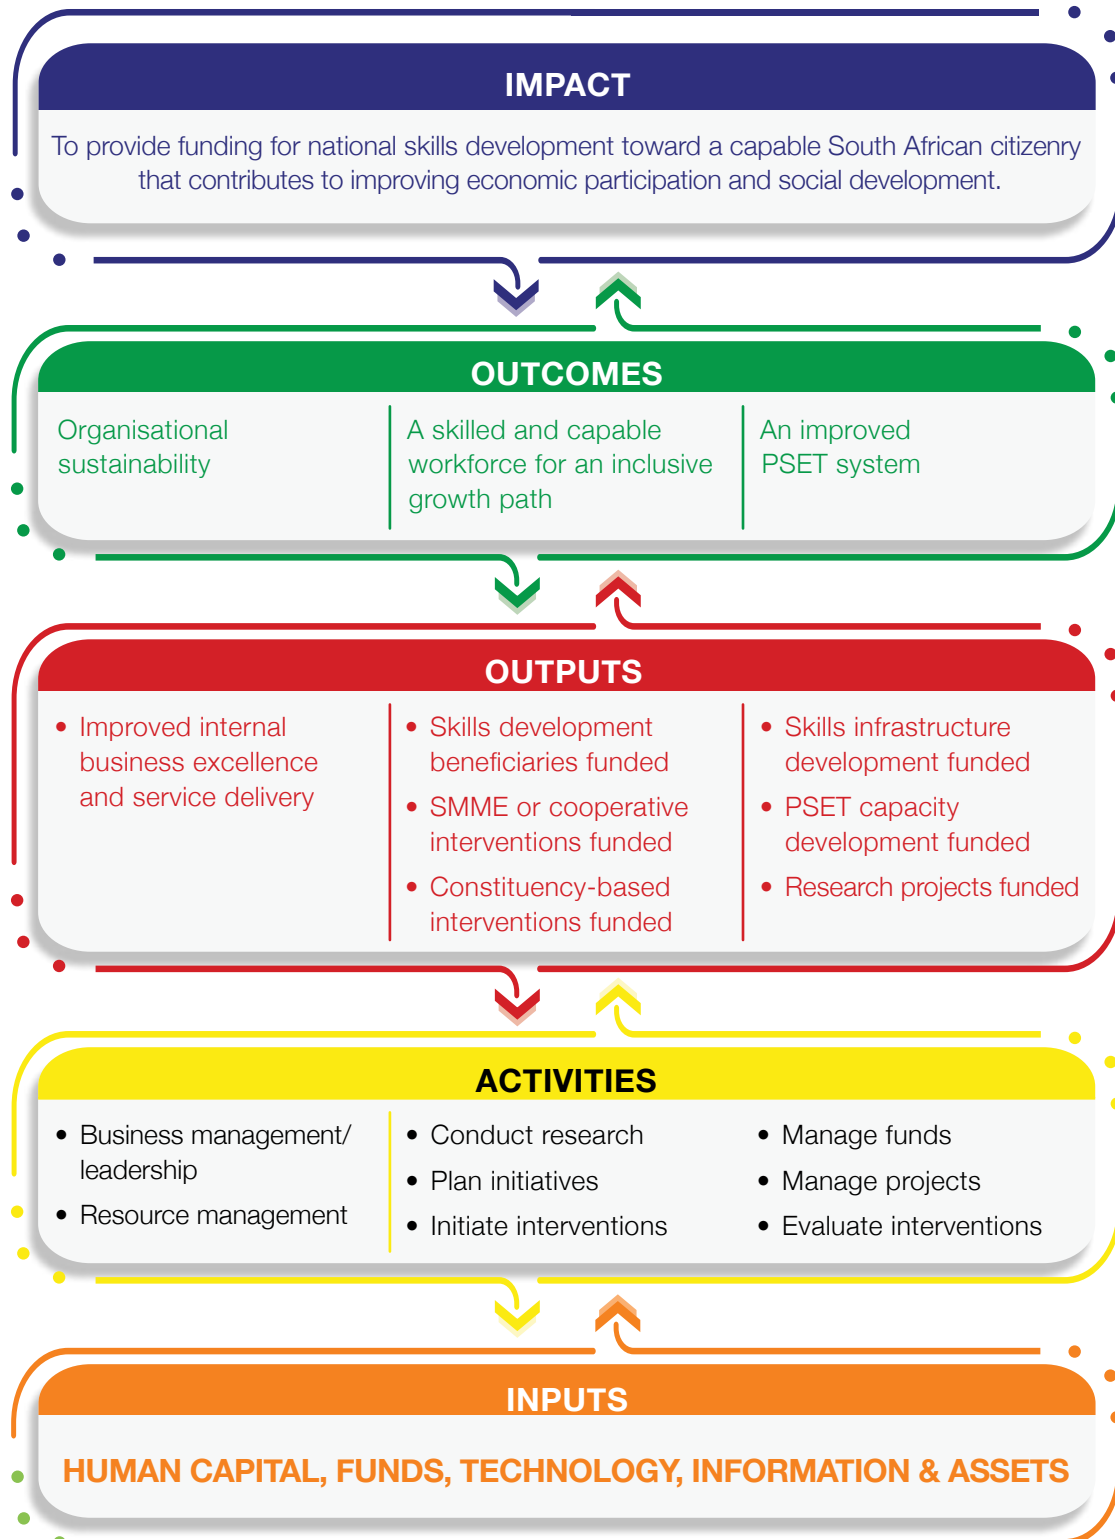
IMPACT

To provide funding for national skills development toward a capable South African citizenry that contributes to improving economic participation and social development.

OUTCOMES

Organisational sustainability

A skilled and capable workforce for an inclusive growth path

An improved PSET system

OUTPUTS

• Improved internal business excellence and service delivery

• Skills development beneficiaries funded
• SMME or cooperative interventions funded
• Constituency-based interventions funded

• Skills infrastructure development funded
• PSET capacity development funded
• Research projects funded

ACTIVITIES

• Business management/ leadership
• Resource management

• Conduct research
• Plan initiatives
• Initiate interventions

• Manage funds
• Manage projects
• Evaluate interventions

INPUTS

HUMAN CAPITAL, FUNDS, TECHNOLOGY, INFORMATION & ASSETS